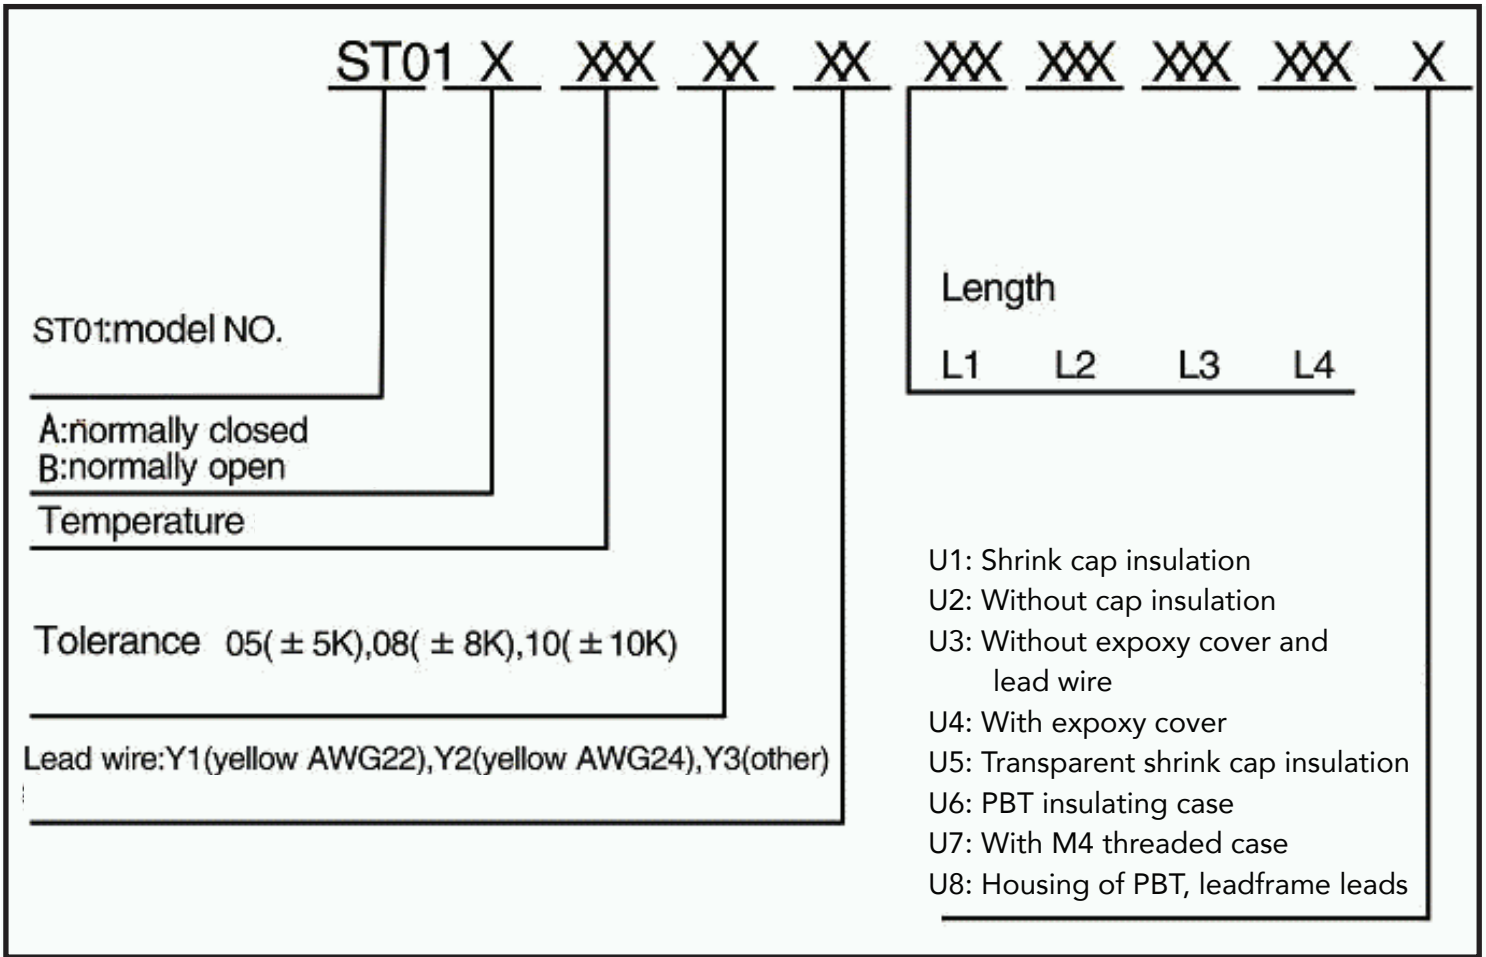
ST01 X XXX XX XX XXX XXX XXX XXX X

Length

L1 L2 L3 L4

ST01:model NO.

A:normally closed
B:normally open

Temperature

Tolerance 05(±5K),08(±8K),10(±10K)

Lead wire:Y1(yellow AWG22),Y2(yellow AWG24),Y3(other)

U1: Shrink cap insulation
U2: Without cap insulation
U3: Without expoxy cover and lead wire
U4: With expoxy cover
U5: Transparent shrink cap insulation
U6: PBT insulating case
U7: With M4 threaded case
U8: Housing of PBT, leadframe leads